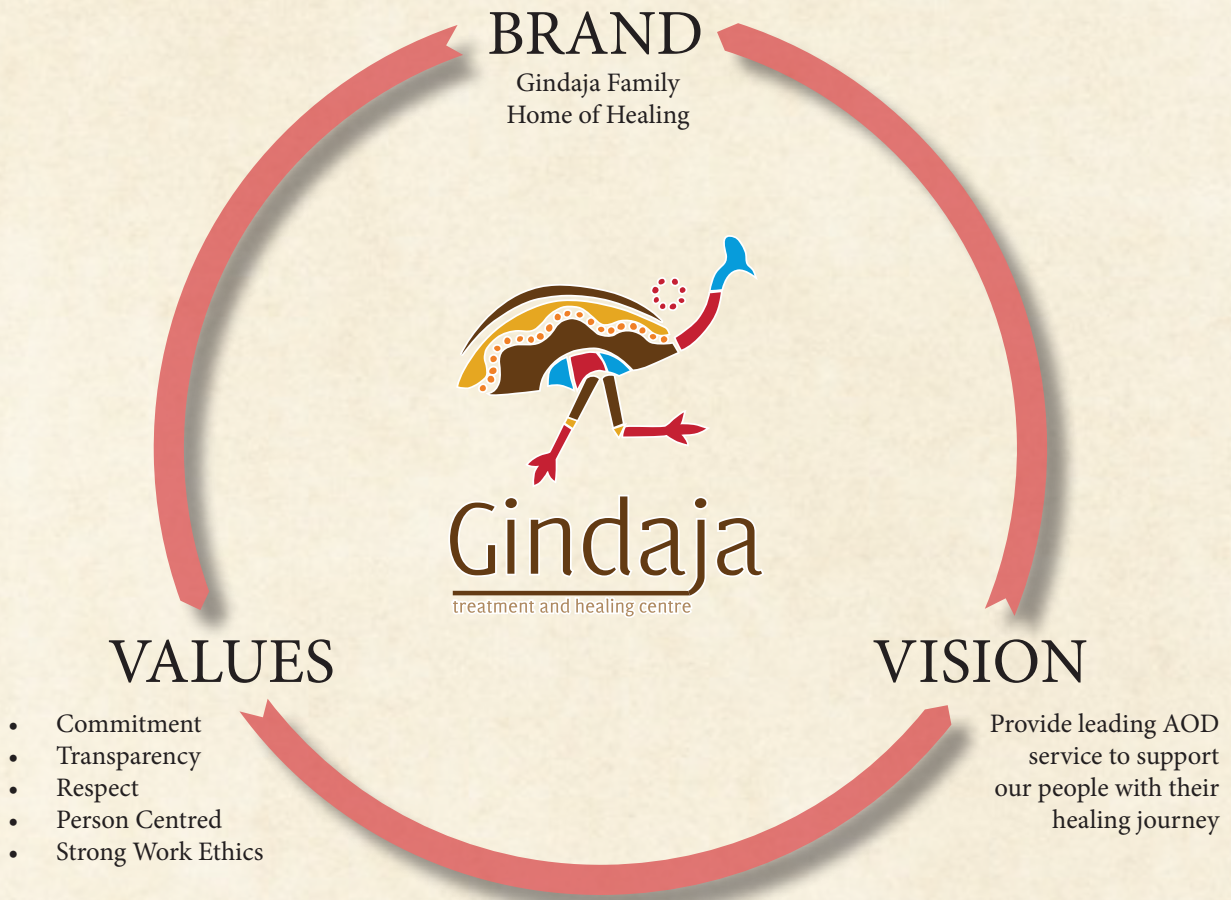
BRAND
Gindaja Family
Home of Healing

Gindaja
treatment and healing centre

VALUES
- Commitment
- Transparency
- Respect
- Person Centred
- Strong Work Ethics

VISION
Provide leading AOD service to support our people with their healing journey